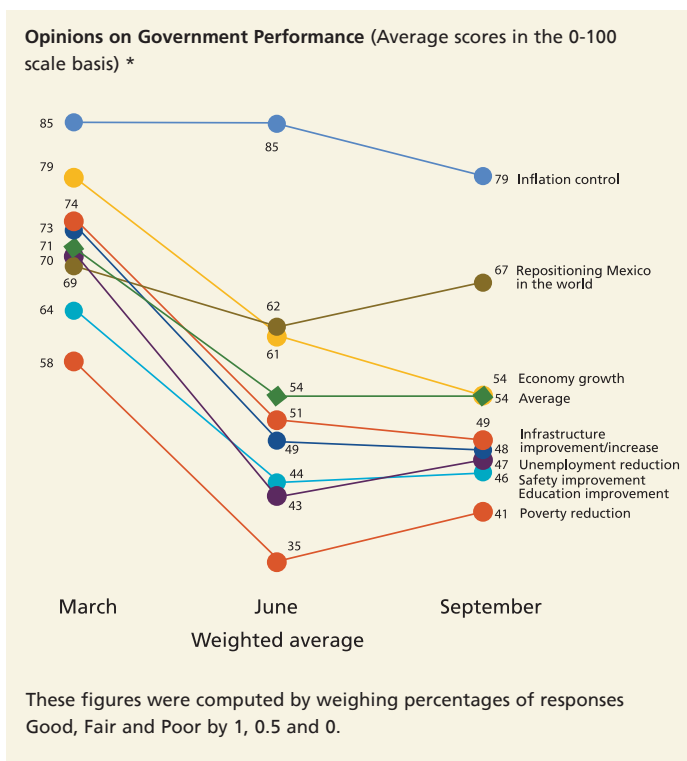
**Opinions on Government Performance** (Average scores in the 0-100 scale basis) *

85
79
74
73
71
70
69
64
58

85
62
61
54
51
49
44
43
35

79 Inflation control
67 Repositioning Mexico in the world
54 Economy growth
54 Average
49 Infrastructure improvement/increase
48
47 Unemployment reduction
46 Safety improvement
Education improvement
41 Poverty reduction

March
June
September
Weighted average

These figures were computed by weighing percentages of responses Good, Fair and Poor by 1, 0.5 and 0.